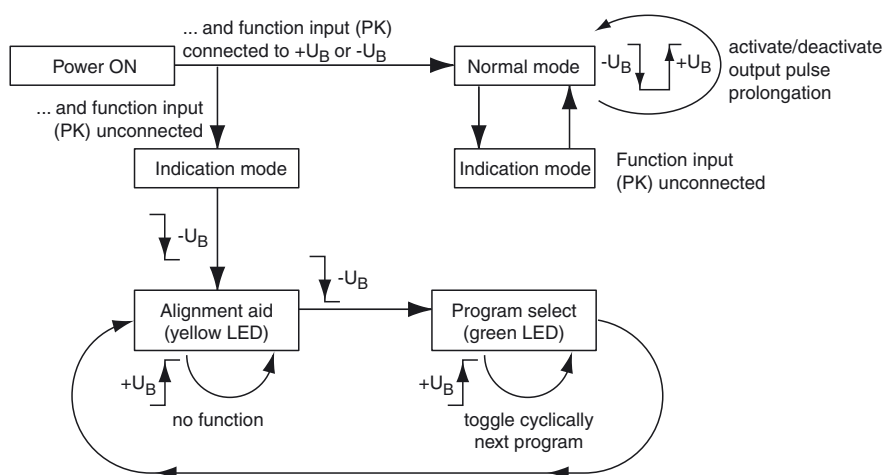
Power ON

... and function input (PK) connected to $+U_B$ or $-U_B$

Normal mode

$-U_B$ $+U_B$

activate/deactivate output pulse prolongation

... and function input (PK) unconnected

Indication mode

Indication mode

Function input (PK) unconnected

$-U_B$

$-U_B$

Alignment aid (yellow LED)

Program select (green LED)

$+U_B$

no function

$+U_B$

toggle cyclically next program